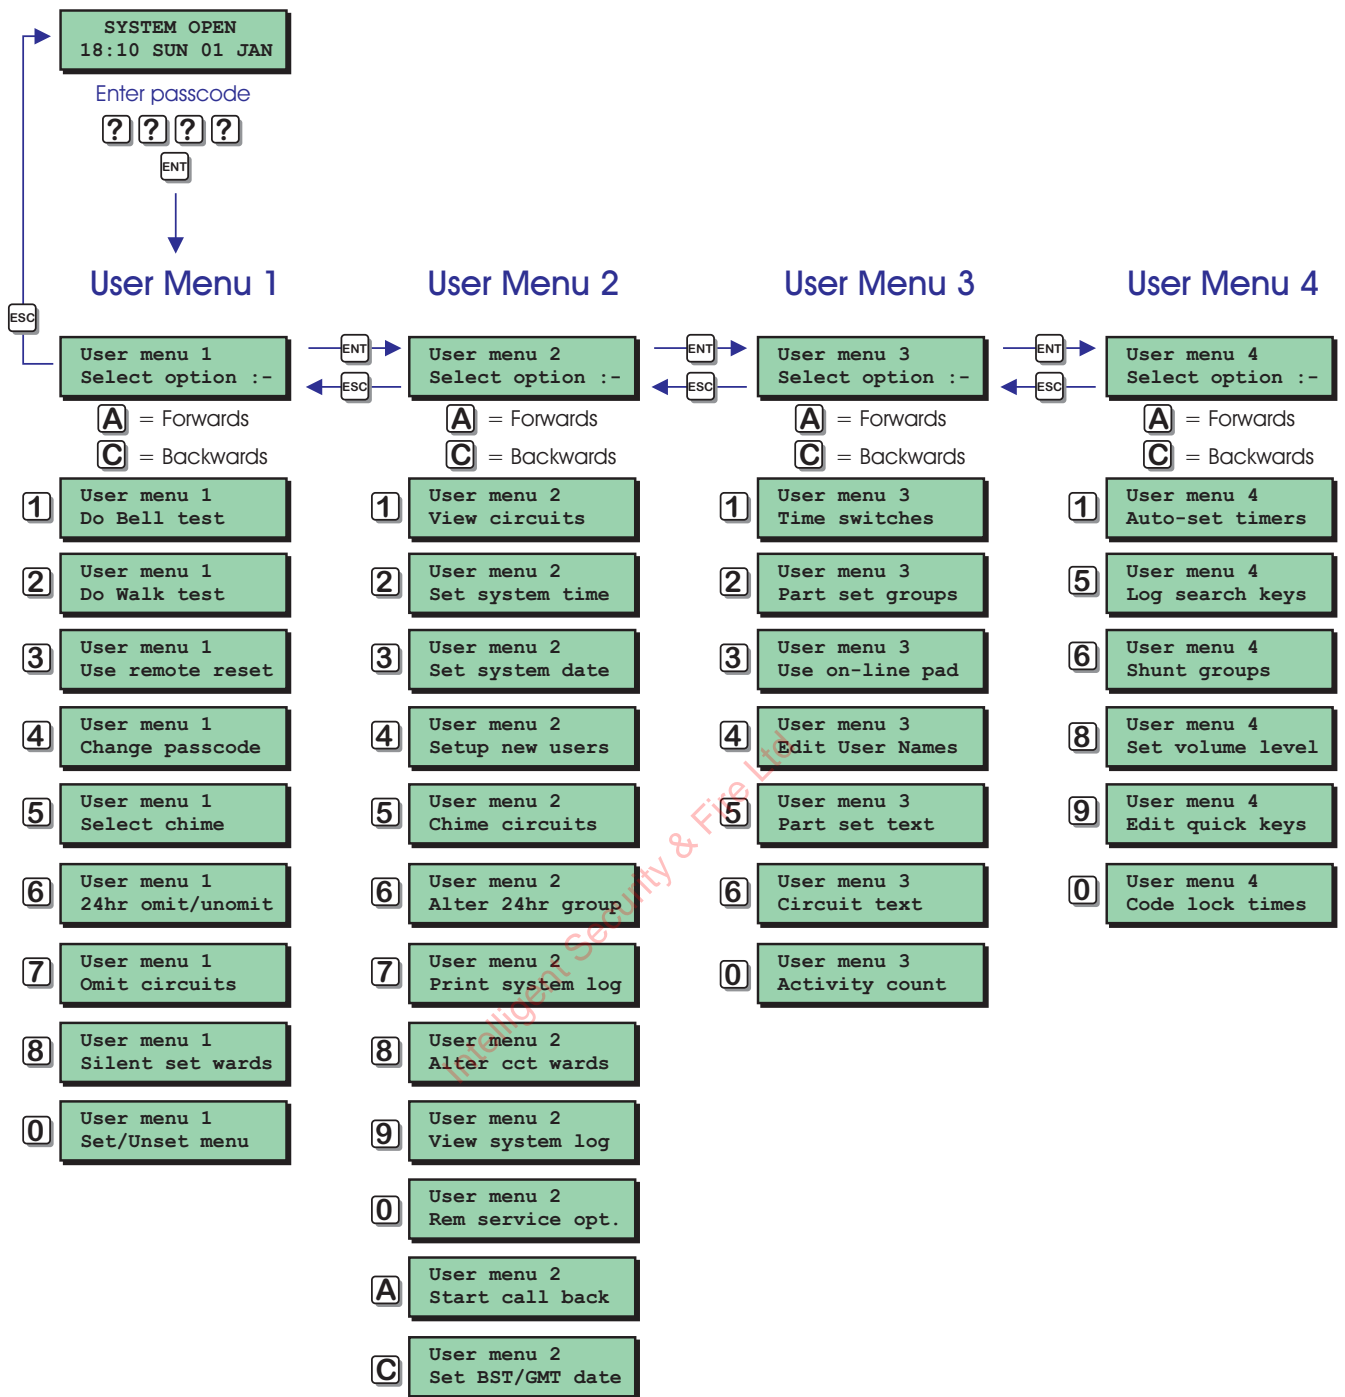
SYSTEM OPEN
18:10 SUN 01 JAN

Enter passcode

? ? ? ?

ENT

ESC

User Menu 1

User menu 1
Select option :-

A = Forwards
C = Backwards

1 User menu 1
Do Bell test

2 User menu 1
Do Walk test

3 User menu 1
Use remote reset

4 User menu 1
Change passcode

5 User menu 1
Select chime

6 User menu 1
24hr omit/unomit

7 User menu 1
Omit circuits

8 User menu 1
Silent set wards

0 User menu 1
Set/Unset menu

ENT
ESC

User Menu 2

User menu 2
Select option :-

A = Forwards
C = Backwards

1 User menu 2
View circuits

2 User menu 2
Set system time

3 User menu 2
Set system date

4 User menu 2
Setup new users

5 User menu 2
Chime circuits

6 User menu 2
Alter 24hr group

7 User menu 2
Print system log

8 User menu 2
Alter cct wards

9 User menu 2
View system log

0 User menu 2
Rem service opt.

A User menu 2
Start call back

C User menu 2
Set BST/GMT date

ENT
ESC

User Menu 3

User menu 3
Select option :-

A = Forwards
C = Backwards

1 User menu 3
Time switches

2 User menu 3
Part set groups

3 User menu 3
Use on-line pad

4 User menu 3
Edit User Names

5 User menu 3
Part set text

6 User menu 3
Circuit text

0 User menu 3
Activity count

ENT
ESC

User Menu 4

User menu 4
Select option :-

A = Forwards
C = Backwards

1 User menu 4
Auto-set timers

5 User menu 4
Log search keys

6 User menu 4
Shunt groups

8 User menu 4
Set volume level

9 User menu 4
Edit quick keys

0 User menu 4
Code lock times

Intelligent Security & Fire Ltd